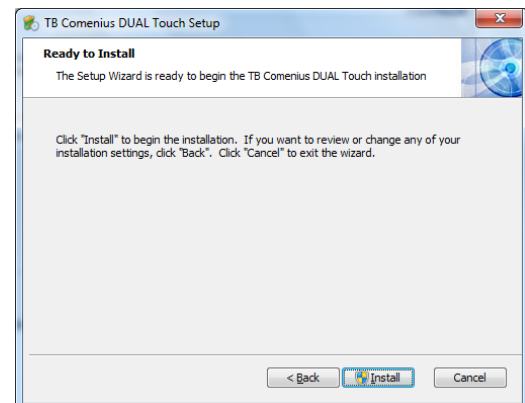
TB Comenius DUAL Touch Setup

Ready to Install

The Setup Wizard is ready to begin the TB Comenius DUAL Touch installation

Click "Install" to begin the installation. If you want to review or change any of your installation settings, click "Back". Click "Cancel" to exit the wizard.

< Back

Install

Cancel